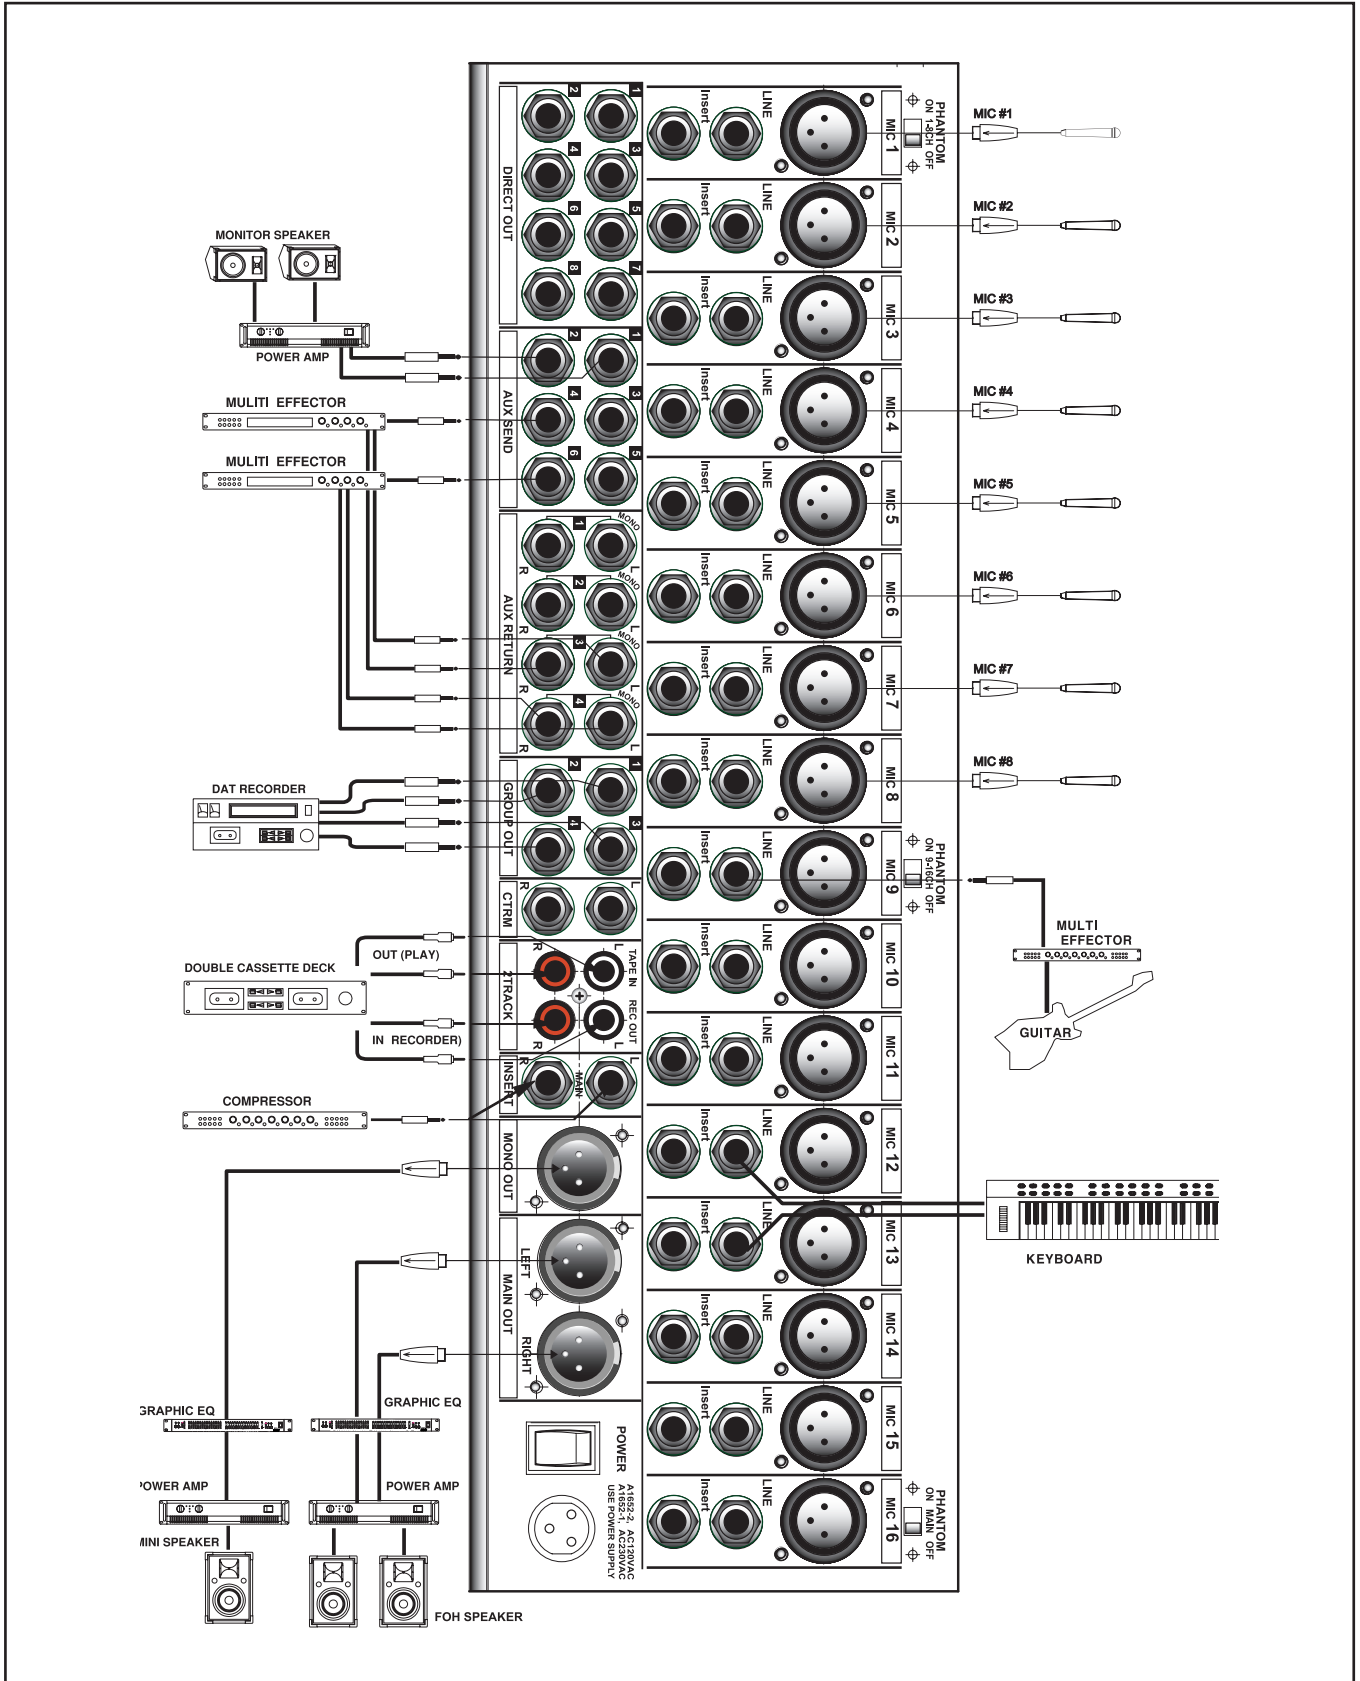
MONITOR SPEAKER

POWER AMP

MULITI EFFECTOR

MULITI EFFECTOR

DAT RECORDER

DOUBLE CASSETTE DECK

OUT (PLAY)

IN RECORDER)

COMPRESSOR

GRAPHIC EQ

GRAPHIC EQ

POWER AMP

POWER AMP

MINI SPEAKER

FOH SPEAKER

DIRECT OUT
1 2 3 4 5 6 7 8

AUX SEND
1 2 3 4 5 6

AUX RETURN
1 2 3 4
MONO L R

GROUP OUT
1 2 3 4

CTRM
L R

2TRACK
TAPE IN
REC OUT
L R

INSERT
MAIN

MONO OUT

MAIN OUT
LEFT
RIGHT

POWER

A1652-2, AC120VAC
A1652-1, AC230VAC
USE POWER SUPPLY

Insert LINE MIC 1
Insert LINE MIC 2
Insert LINE MIC 3
Insert LINE MIC 4
Insert LINE MIC 5
Insert LINE MIC 6
Insert LINE MIC 7
Insert LINE MIC 8
Insert LINE MIC 9
Insert LINE MIC 10
Insert LINE MIC 11
Insert LINE MIC 12
Insert LINE MIC 13
Insert LINE MIC 14
Insert LINE MIC 15
Insert LINE MIC 16

PHANTOM ON 1-8CH OFF

PHANTOM ON 9-16CH OFF

PHANTOM ON MAIN OFF

MIC #1
MIC #2
MIC #3
MIC #4
MIC #5
MIC #6
MIC #7
MIC #8

MULTI EFFECTOR

GUITAR

KEYBOARD